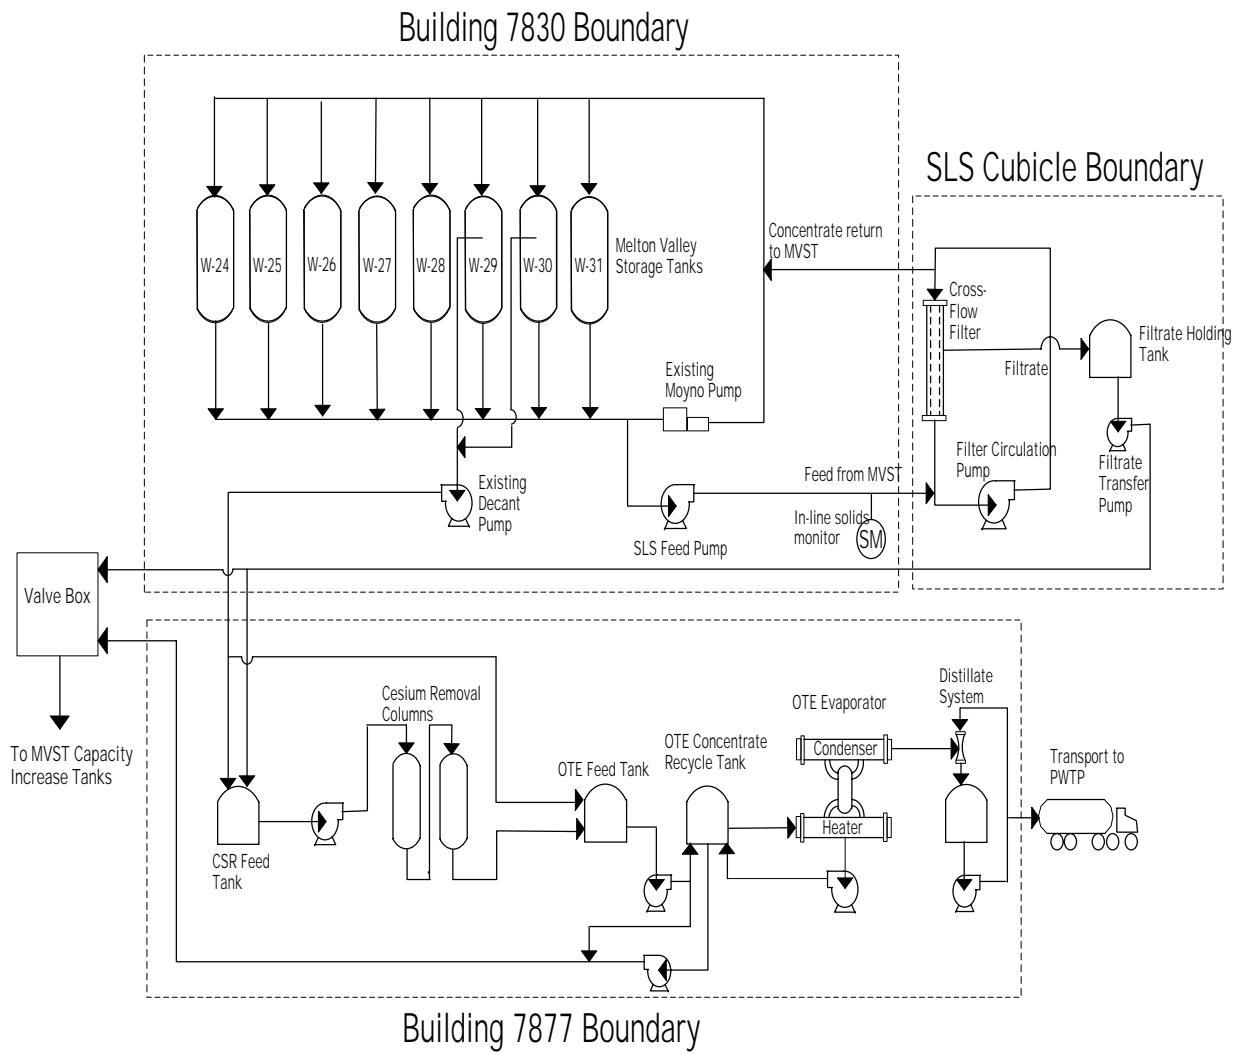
Building 7830 Boundary

SLS Cubicle Boundary

W-24 W-25 W-26 W-27 W-28 W-29 W-30 W-31

Melton Valley Storage Tanks

Concentrate return to MVST

Cross-Flow Filter

Filtrate Holding Tank

Filtrate

Existing Moyno Pump

Filter Circulation Pump

Filtrate Transfer Pump

Feed from MVST

Existing Decant Pump

In-line solids monitor

SM

SLS Feed Pump

Valve Box

To MVST Capacity Increase Tanks

Cesium Removal Columns

OTE Evaporator

Distillate System

OTE Feed Tank

OTE Concentrate Recycle Tank

Condenser

Heater

Transport to PWTP

CSR Feed Tank

Building 7877 Boundary